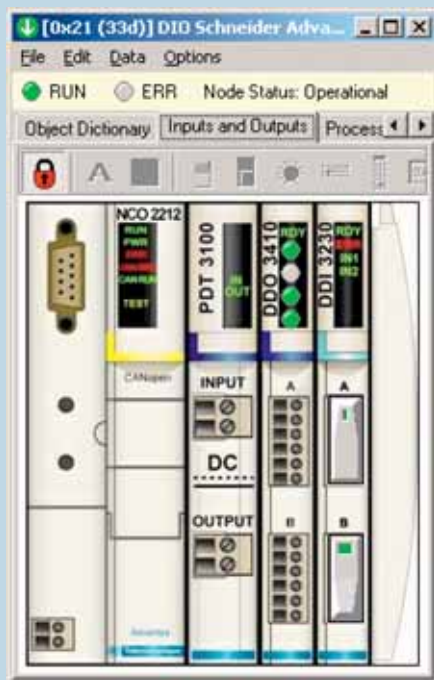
[0x21 (33d)] DIO Schneider Adva...

File Edit Data Options

RUN ERR Node Status: Operational

Object Dictionary Inputs and Outputs Process

NCO 2212
RUN
PWR
ERR
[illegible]
CAN RUN
TEST

CANopen

Advantys

PDT 3100
IN
OUT

INPUT

DC

OUTPUT

DDO 3410
RDY

A

B

DDI 3230
RDY
ERR
IN1
IN2

A

B